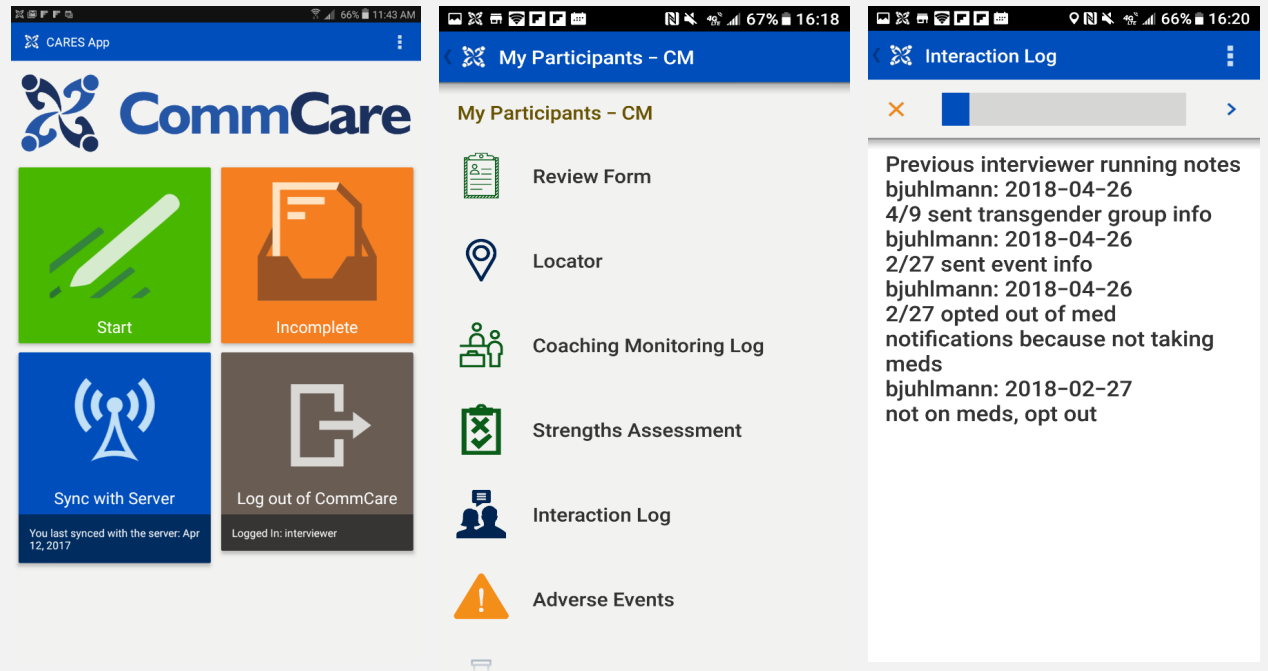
66% 11:43 AM

CARES App

CommCare

Start

Incomplete

Sync with Server

You last synced with the server: Apr 12, 2017

Log out of CommCare

Logged In: interviewer

67% 16:18

My Participants – CM

My Participants – CM

Review Form

Locator

Coaching Monitoring Log

Strengths Assessment

Interaction Log

Adverse Events

66% 16:20

Interaction Log

Previous interviewer running notes
bjuhlmann: 2018-04-26
4/9 sent transgender group info
bjuhlmann: 2018-04-26
2/27 sent event info
bjuhlmann: 2018-04-26
2/27 opted out of med notifications because not taking meds
bjuhlmann: 2018-02-27
not on meds, opt out